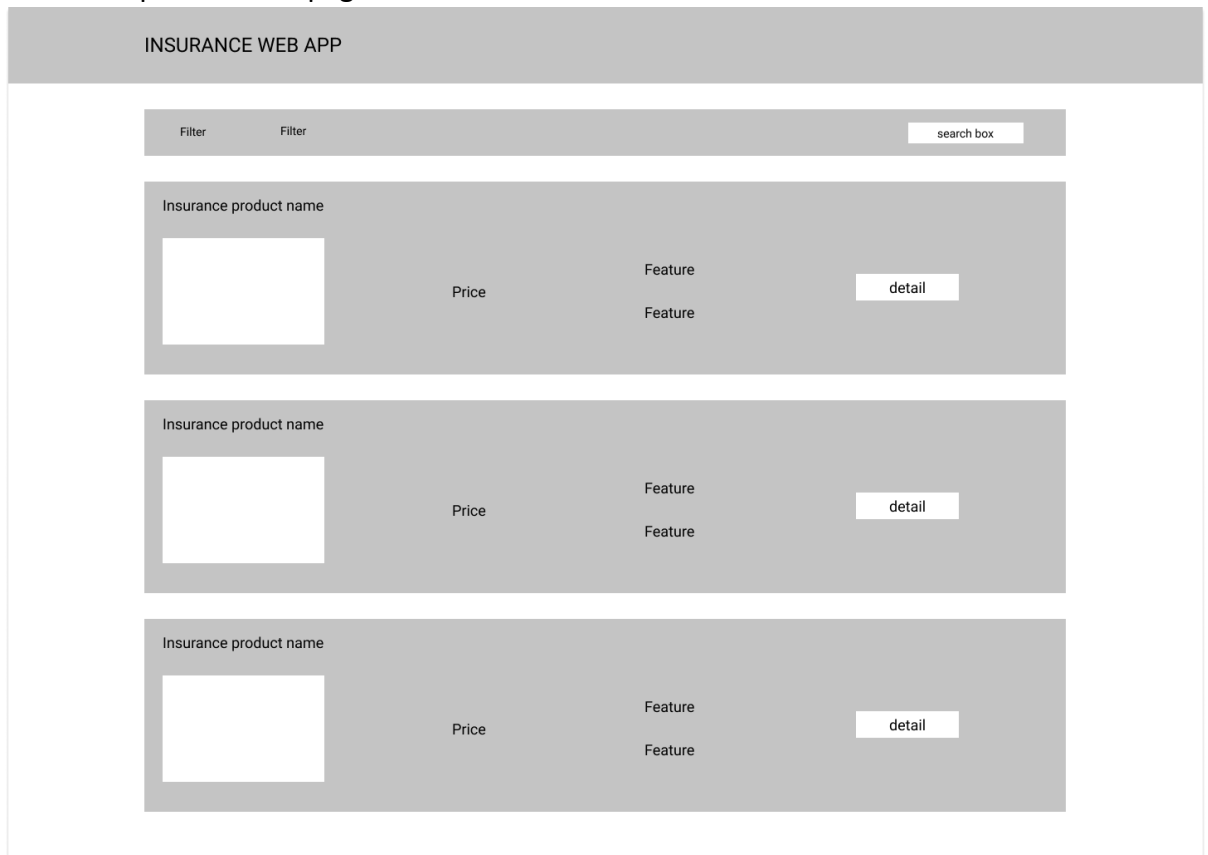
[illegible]

INSURANCE WEB APP

Filter Filter

search box

Insurance product name

Price

Feature

Feature

detail

Insurance product name

Price

Feature

Feature

detail

Insurance product name

Price

Feature

Feature

detail